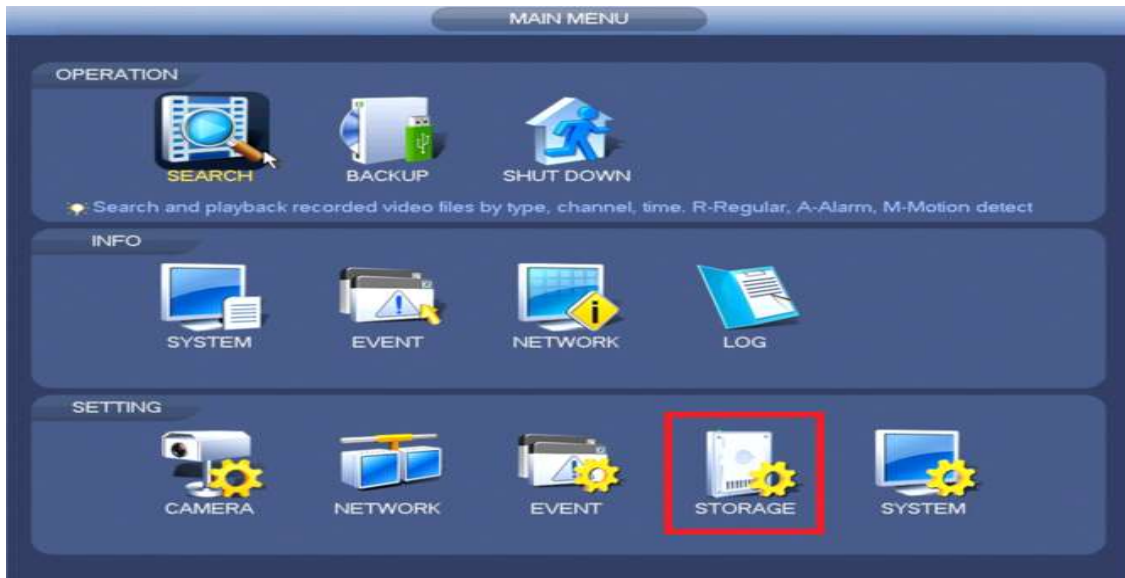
MAIN MENU

OPERATION

SEARCH

BACKUP

SHUT DOWN

Search and playback recorded video files by type, channel, time. R-Regular, A-Alarm, M-Motion detect

INFO

SYSTEM

EVENT

NETWORK

LOG

SETTING

CAMERA

NETWORK

EVENT

STORAGE

SYSTEM